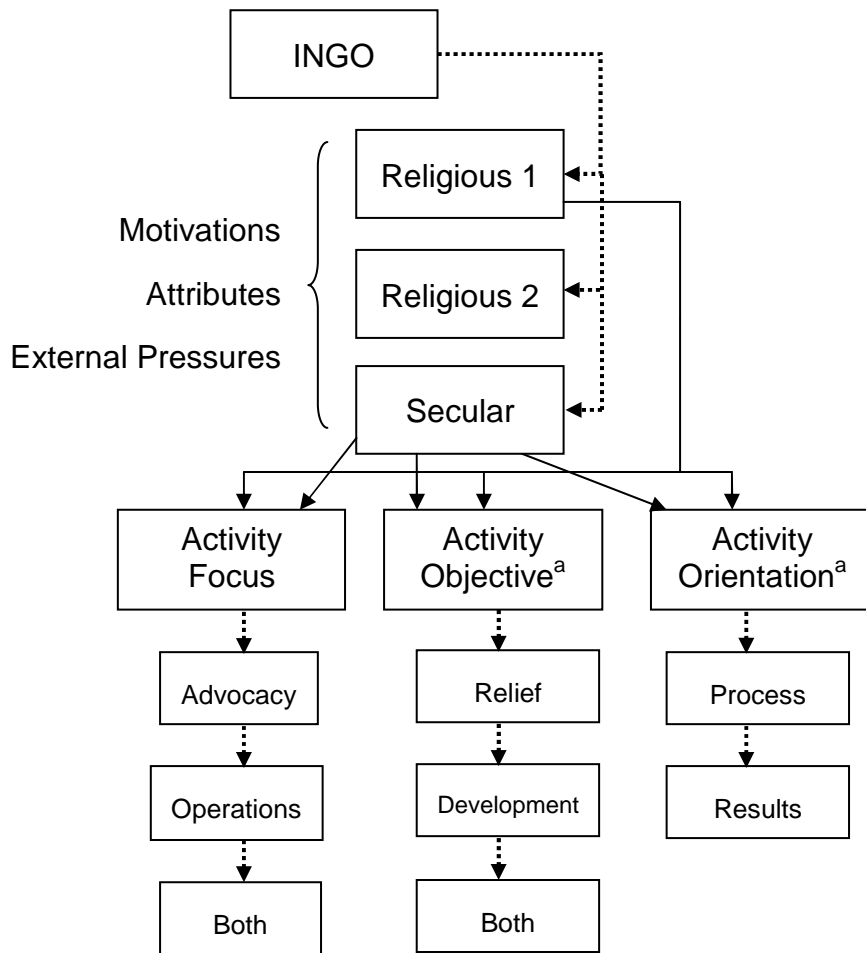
INGO

Religious 1

Religious 2

Secular

Motivations

Attributes

External Pressures

Activity Focus

Activity Objective$^{a}$

Activity Orientation$^{a}$

Advocacy

Operations

Both

Relief

Development

Both

Process

Results